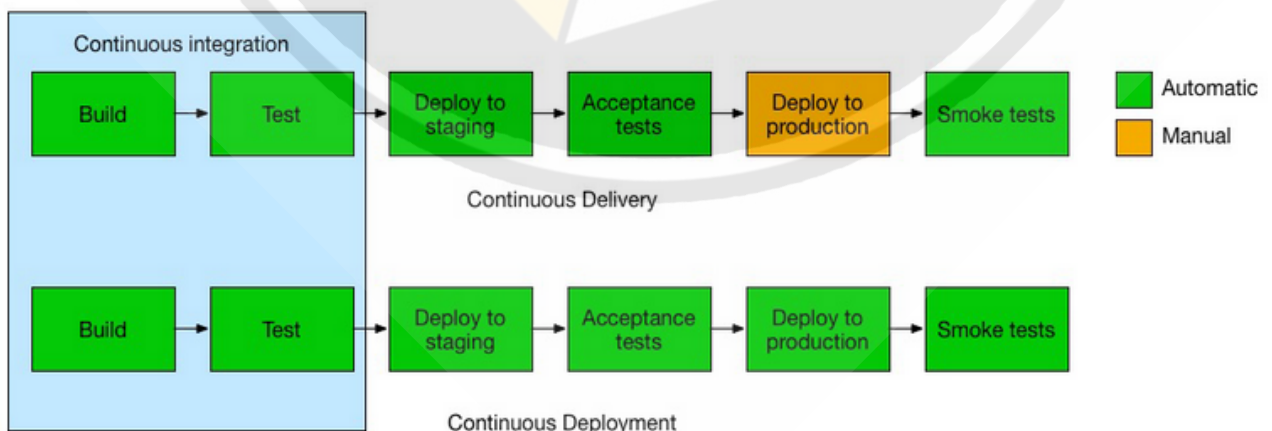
Continuous integration

Build

Test

Deploy to staging

Acceptance tests

Deploy to production

Smoke tests

Automatic

Manual

Continuous Delivery

Build

Test

Deploy to staging

Acceptance tests

Deploy to production

Smoke tests

Continuous Deployment